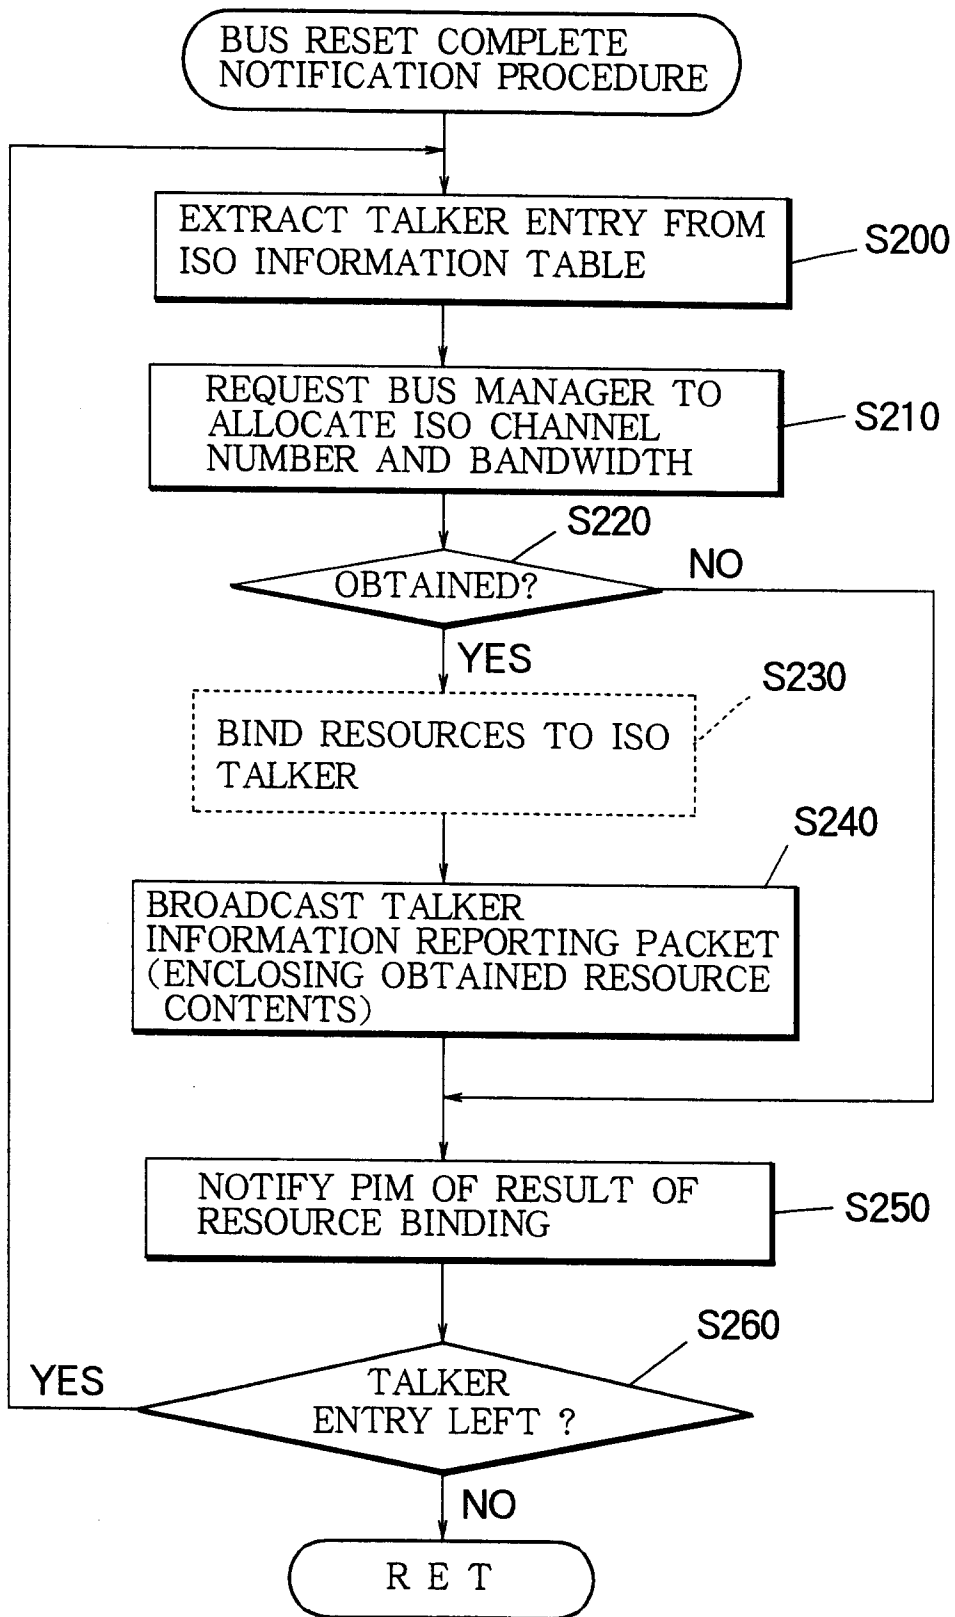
BUS RESET COMPLETE NOTIFICATION PROCEDURE

EXTRACT TALKER ENTRY FROM ISO INFORMATION TABLE

S200

REQUEST BUS MANAGER TO ALLOCATE ISO CHANNEL NUMBER AND BANDWIDTH

S210

S220

OBTAINED?

NO

YES

S230

BIND RESOURCES TO ISO TALKER

S240

BROADCAST TALKER INFORMATION REPORTING PACKET (ENCLOSING OBTAINED RESOURCE CONTENTS)

NOTIFY PIM OF RESULT OF RESOURCE BINDING

S250

S260

YES

TALKER ENTRY LEFT ?

NO

R E T